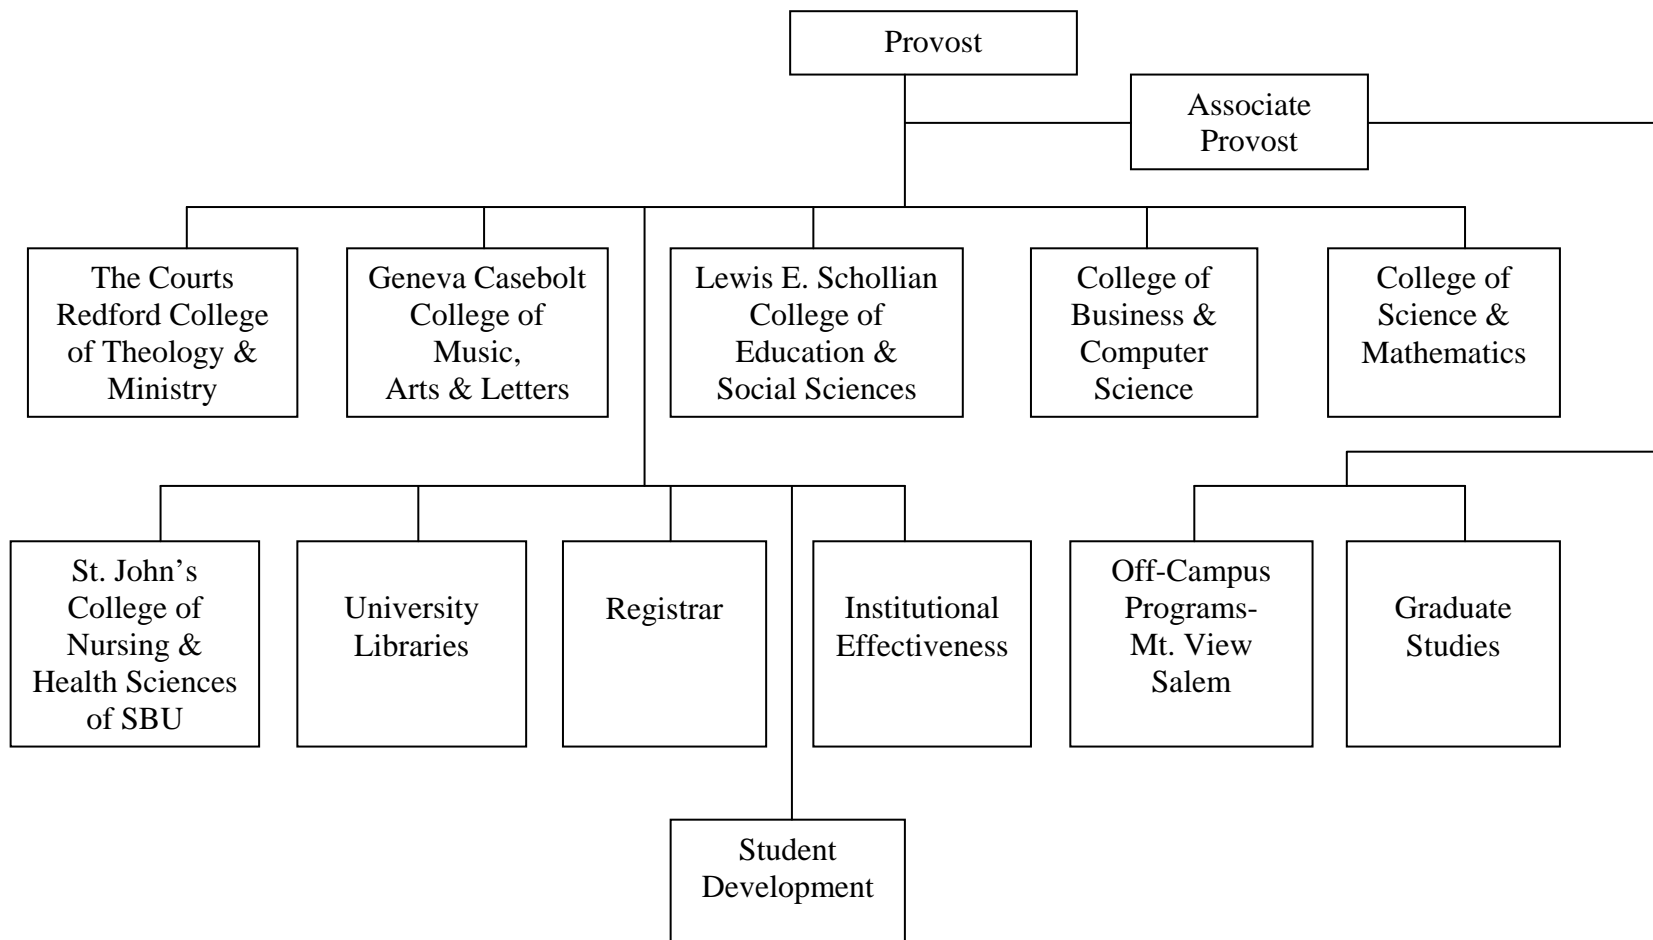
Provost

Associate Provost

The Courts Redford College of Theology & Ministry

Geneva Casebolt College of Music, Arts & Letters

Lewis E. Schollian College of Education & Social Sciences

College of Business & Computer Science

College of Science & Mathematics

St. John's College of Nursing & Health Sciences of SBU

University Libraries

Registrar

Institutional Effectiveness

Off-Campus Programs- Mt. View Salem

Graduate Studies

Student Development